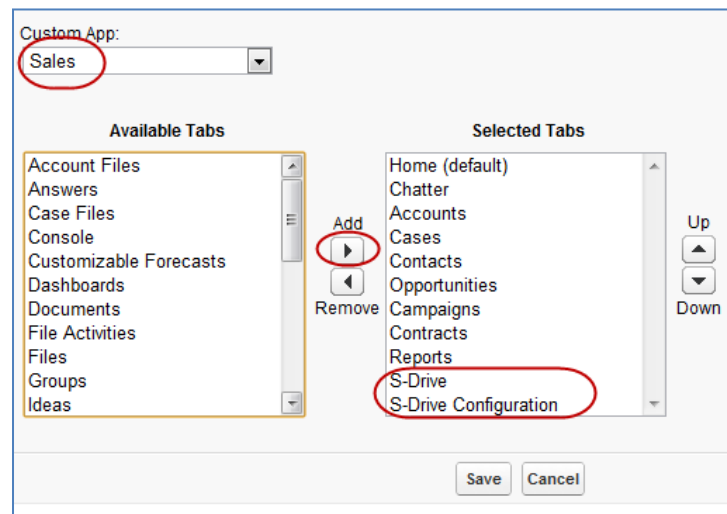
Custom App:

Sales

Available Tabs

Account Files
Answers
Case Files
Console
Customizable Forecasts
Dashboards
Documents
File Activities
Files
Groups
Ideas

Add

Remove

Selected Tabs

Home (default)
Chatter
Accounts
Cases
Contacts
Opportunities
Campaigns
Contracts
Reports
S-Drive
S-Drive Configuration

Up

Down

Save Cancel